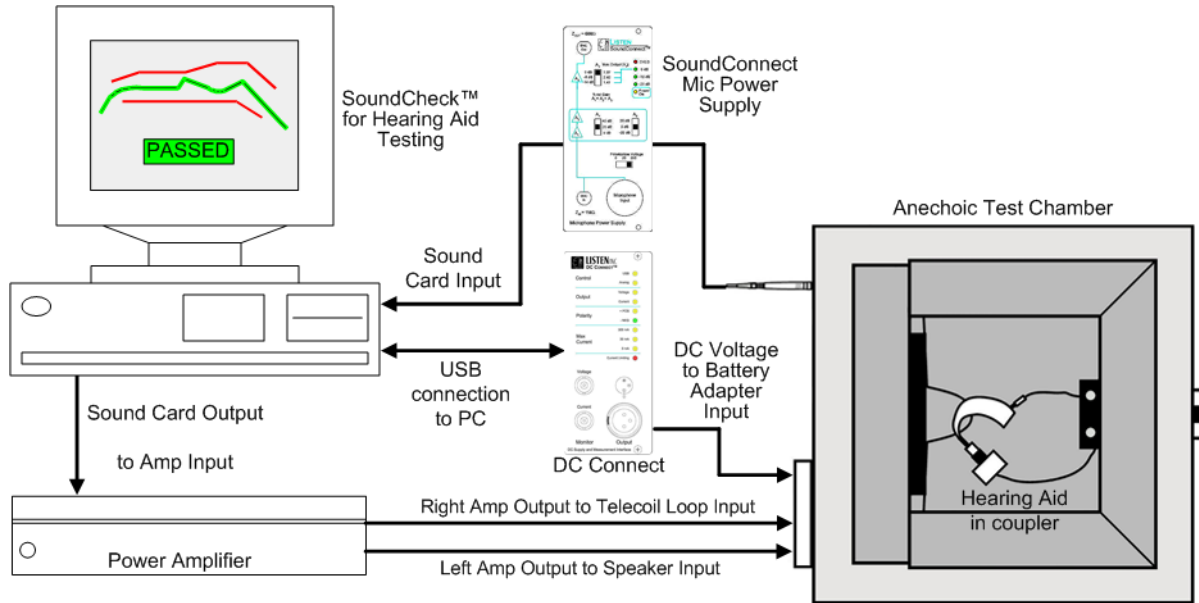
PASSED

SoundCheck™ for Hearing Aid Testing

SoundConnect Mic Power Supply

LISTEN SoundConnect

Microphone Power Supply

Microphone Input

Anechoic Test Chamber

Sound Card Input

LISTEN inc DC Connect

Control

Output

Polarity

Max Current

Voltage

Current

Monitor

Output

USB connection to PC

DC Voltage to Battery Adapter Input

DC Connect

Sound Card Output

to Amp Input

Right Amp Output to Telecoil Loop Input

Hearing Aid in coupler

Power Amplifier

Left Amp Output to Speaker Input